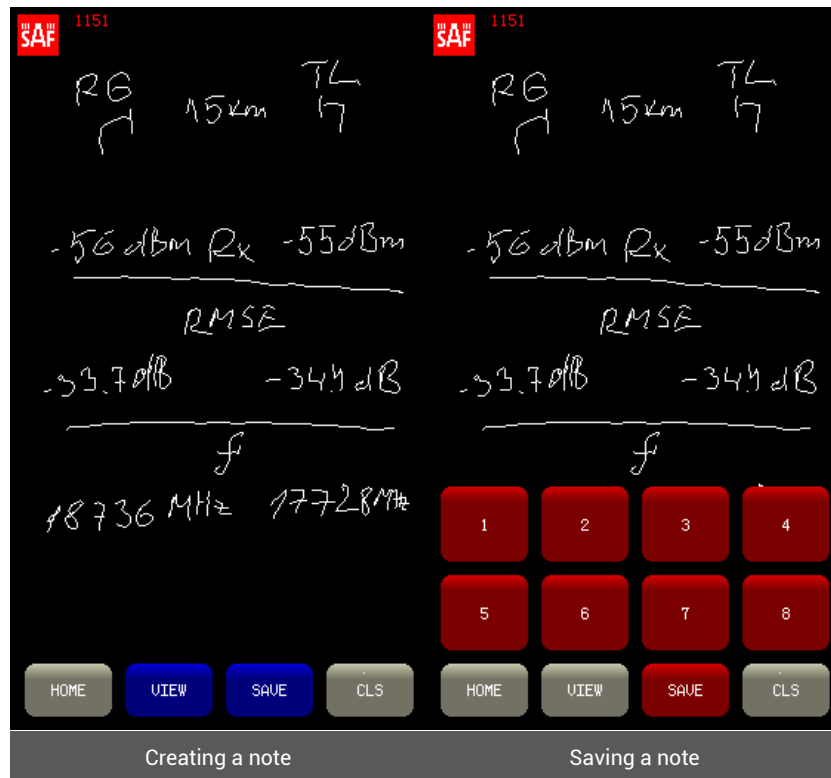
SAF 1151

RG 15km TL

-56dBm Rx -55dBm

RMSE

-33.7dB -34.4dB

f

18736 MHz 17728MHz

HOME VIEW SAVE CLS

Creating a note

SAF 1151

RG 15km TL

-56dBm Rx -55dBm

RMSE

-33.7dB -34.4dB

f

1 2 3 4
5 6 7 8

HOME VIEW SAVE CLS

Saving a note